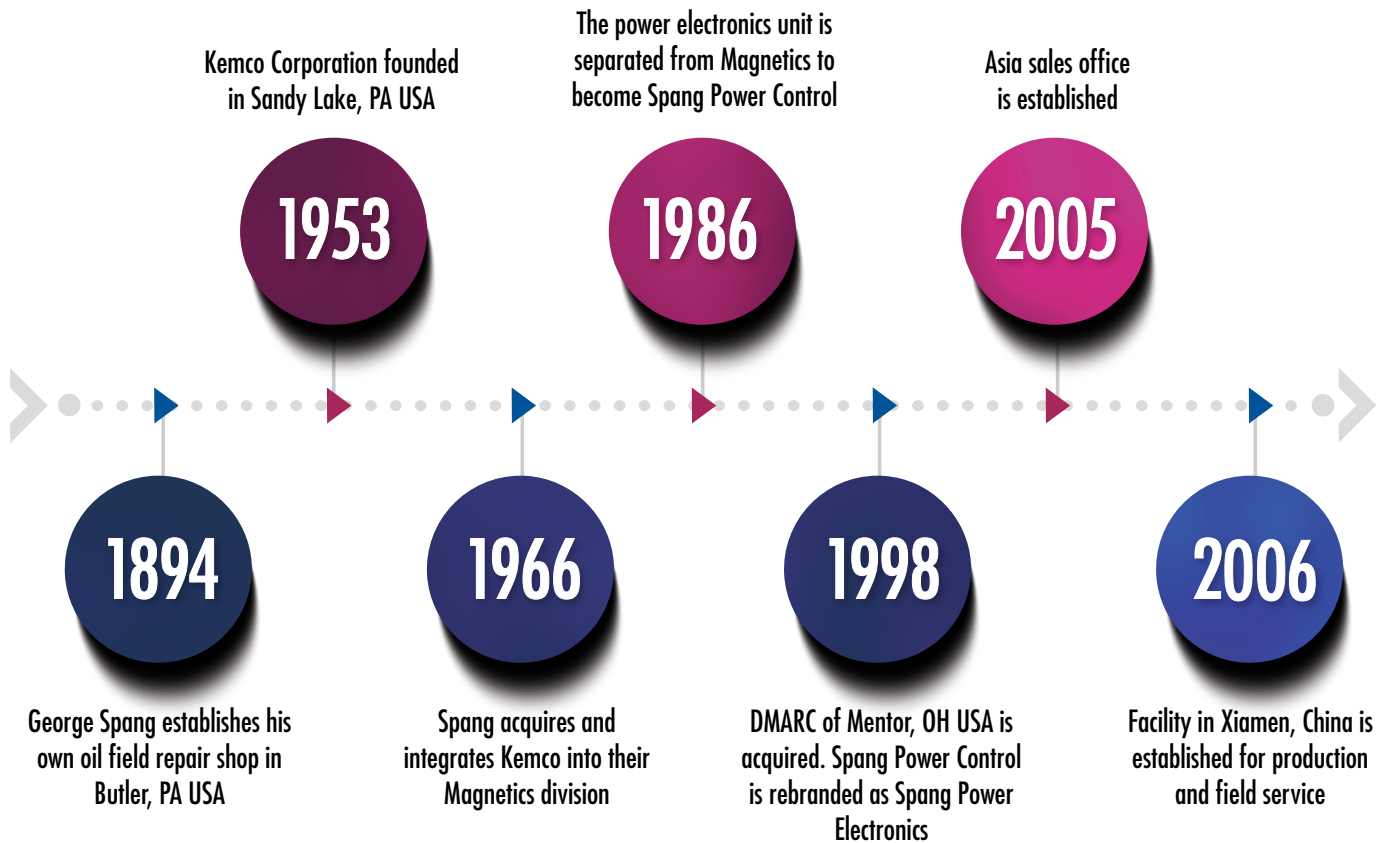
1894

George Spang establishes his own oil field repair shop in Butler, PA USA

Kemco Corporation founded in Sandy Lake, PA USA

1953

1966

Spang acquires and integrates Kemco into their Magnetics division

The power electronics unit is separated from Magnetics to become Spang Power Control

1986

1998

DMARC of Mentor, OH USA is acquired. Spang Power Control is rebranded as Spang Power Electronics

Asia sales office is established

2005

2006

Facility in Xiamen, China is established for production and field service